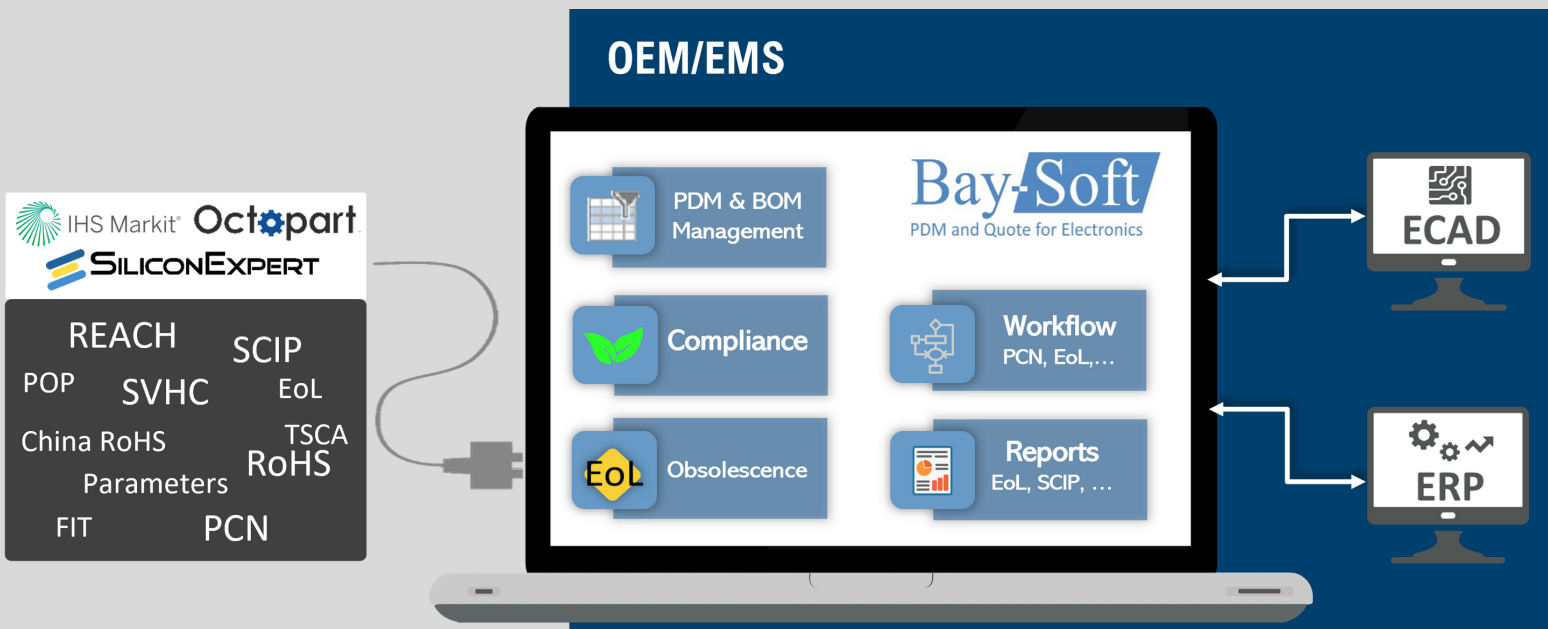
IHS Markit® Octopart
SiliconExpert

REACH
SCIP
POP
SVHC
EoL
China RoHS
TSCA
RoHS
Parameters
FIT
PCN

OEM/EMS

PDM & BOM Management

Bay-Soft
PDM and Quote for Electronics

Compliance

Workflow
PCN, EoL,...

EoL
Obsolescence

Reports
EoL, SCIP, ...

ECAD

ERP